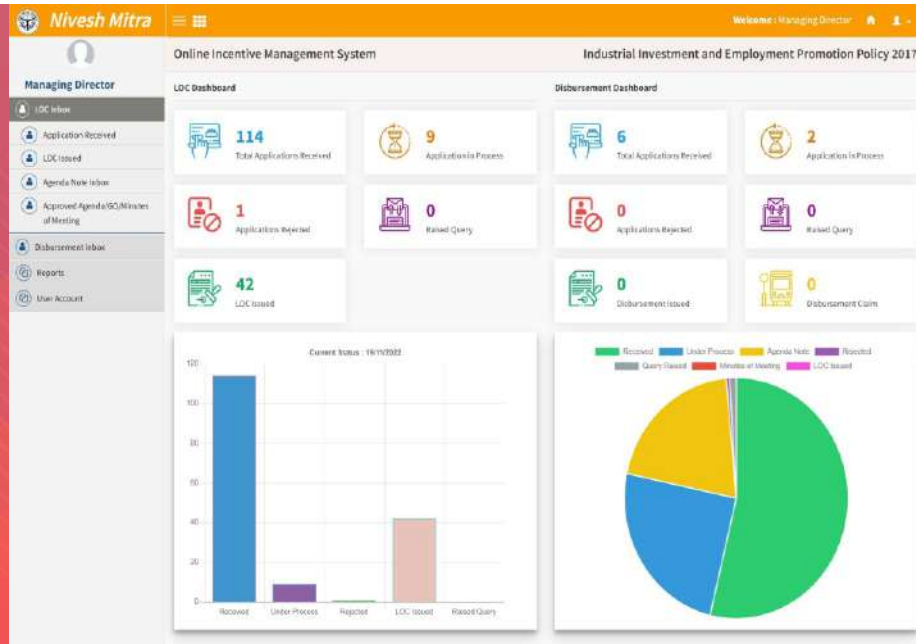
Nivesh Mitra

Welcome : Managing Director

Managing Director

LOC Inbox

Application Received

LOC Issued

Agenda Note Inbox

Approved Agenda/GO/Minutes of Meeting

Disbursement Inbox

Reports

User Account

Online Incentive Management System

Industrial Investment and Employment Promotion Policy 2017

LOC Dashboard

114
Total Applications Received

9
Applications in Process

1
Applications Rejected

0
Raised Query

42
LOC Issued

Disbursement Dashboard

6
Total Applications Received

2
Application in Process

0
Applications Rejected

0
Raised Query

0
Disbursement Issued

0
Disbursement Claim

Current Status : 16/11/2022

120
100
80
60
40
20
0

Received
Under Process
Rejected
LOC Issued
Raised Query

Received
Under Process
Agenda Note
Rejected
Query Raised
Minutes of Meeting
LOC Issued